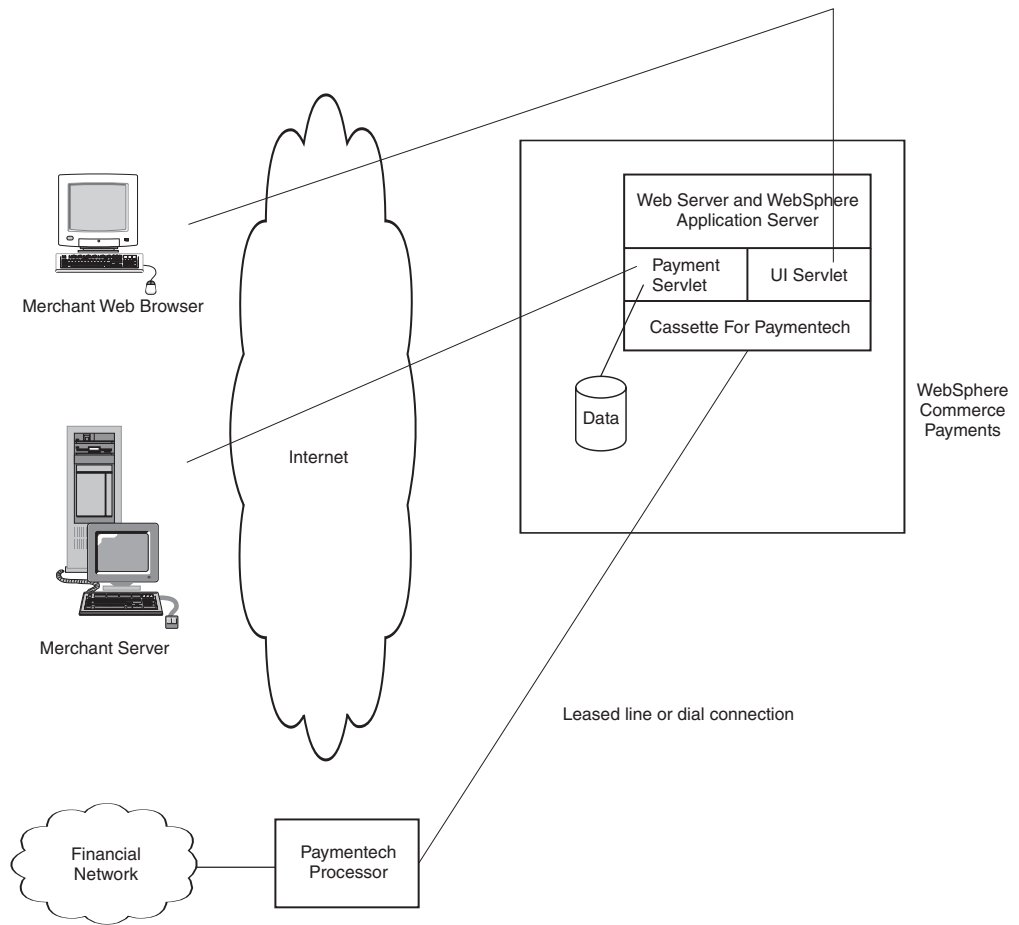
Merchant Web Browser

Merchant Server

Internet

Web Server and WebSphere Application Server

Payment Servlet

UI Servlet

Cassette For Paymentech

Data

WebSphere Commerce Payments

Leased line or dial connection

Financial Network

Paymentech Processor